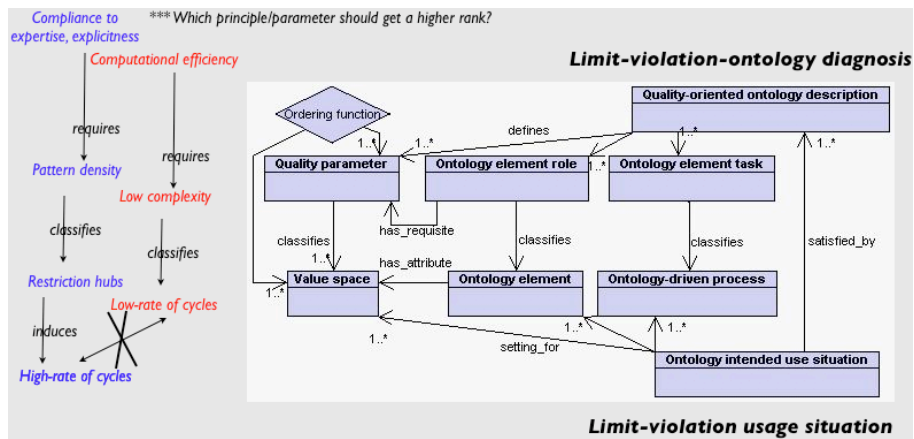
Compliance to expertise, explicitness

*** Which principle/parameter should get a higher rank?

Computational efficiency

requires

requires

Pattern density

Low complexity

classifies

classifies

Restriction hubs

Low-rate of cycles

induces

High-rate of cycles

Limit-violation-ontology diagnosis

Ordering function

Quality-oriented ontology description

defines

1..*

1..*

1..*

1..*

Quality parameter

Ontology element role

Ontology element task

classifies

has_requisite

classifies

classifies

satisfied_by

1..*

has_attribute

1..*

Value space

Ontology element

Ontology-driven process

1..*

1..*

1..*

setting_for

Ontology intended use situation

Limit-violation usage situation